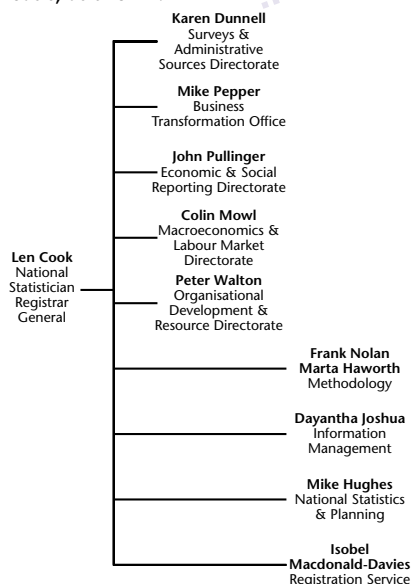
Len Cook
National Statistician
Registrar General

Karen Dunnell
Surveys & Administrative Sources Directorate

Mike Pepper
Business Transformation Office

John Pullinger
Economic & Social Reporting Directorate

Colin Mowl
Macroeconomics & Labour Market Directorate

Peter Walton
Organisational Development & Resource Directorate

Frank Nolan
Marta Haworth
Methodology

Dayantha Joshua
Information Management

Mike Hughes
National Statistics & Planning

Isobel Macdonald-Davies
Registration Service